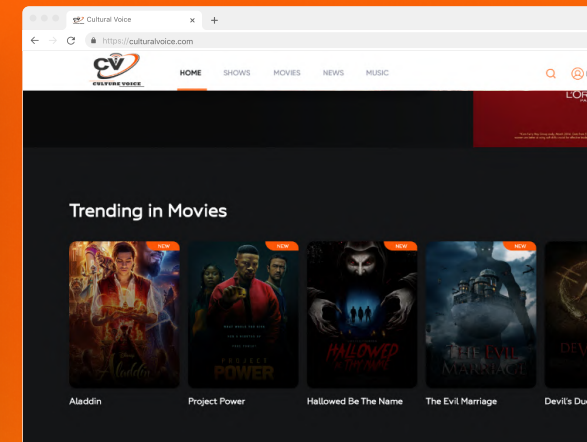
Cultural Voice

https://culturalvoice.com

CV
CULTURE VOICE

HOME SHOWS MOVIES NEWS MUSIC

L'ORÉ

Trending in Movies

NEW
Aladdin
Aladdin

NEW
PROJECT POWER
Project Power

NEW
HALLOWED BE THE NAME
Hallowed Be The Name

NEW
THE EVIL MARRIAGE
The Evil Marriage

DEV
Devil's Du